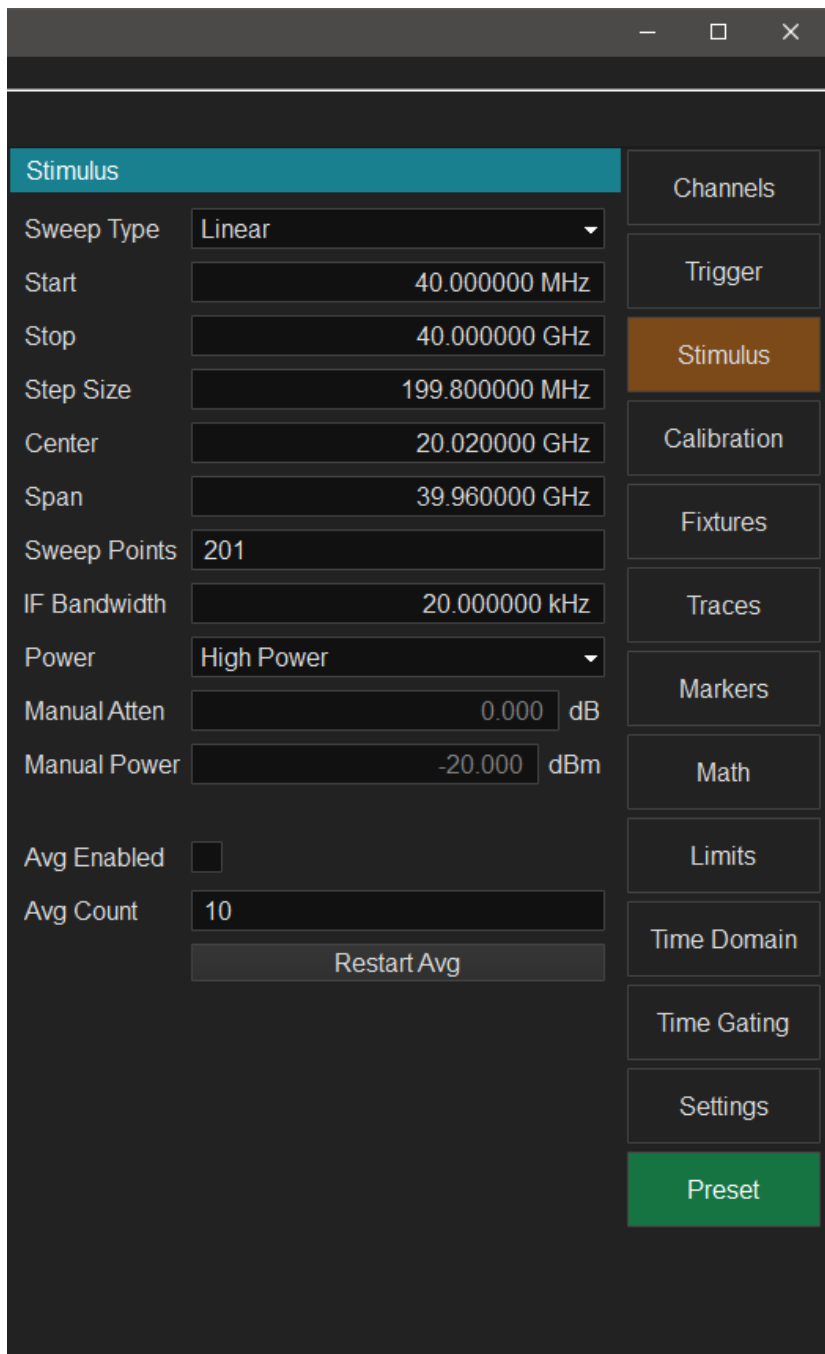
Stimulus

| | |
|---|---|
| Sweep Type | Linear |
| Start | 40.000000 MHz |
| Stop | 40.000000 GHz |
| Step Size | 199.800000 MHz |
| Center | 20.020000 GHz |
| Span | 39.960000 GHz |
| Sweep Points | 201 |
| IF Bandwidth | 20.000000 kHz |
| Power | High Power |
| Manual Atten | 0.000 dB |
| Manual Power | -20.000 dBm |

Avg Enabled
Avg Count 10
Restart Avg

Channels
Trigger
Stimulus
Calibration
Fixtures
Traces
Markers
Math
Limits
Time Domain
Time Gating
Settings
Preset